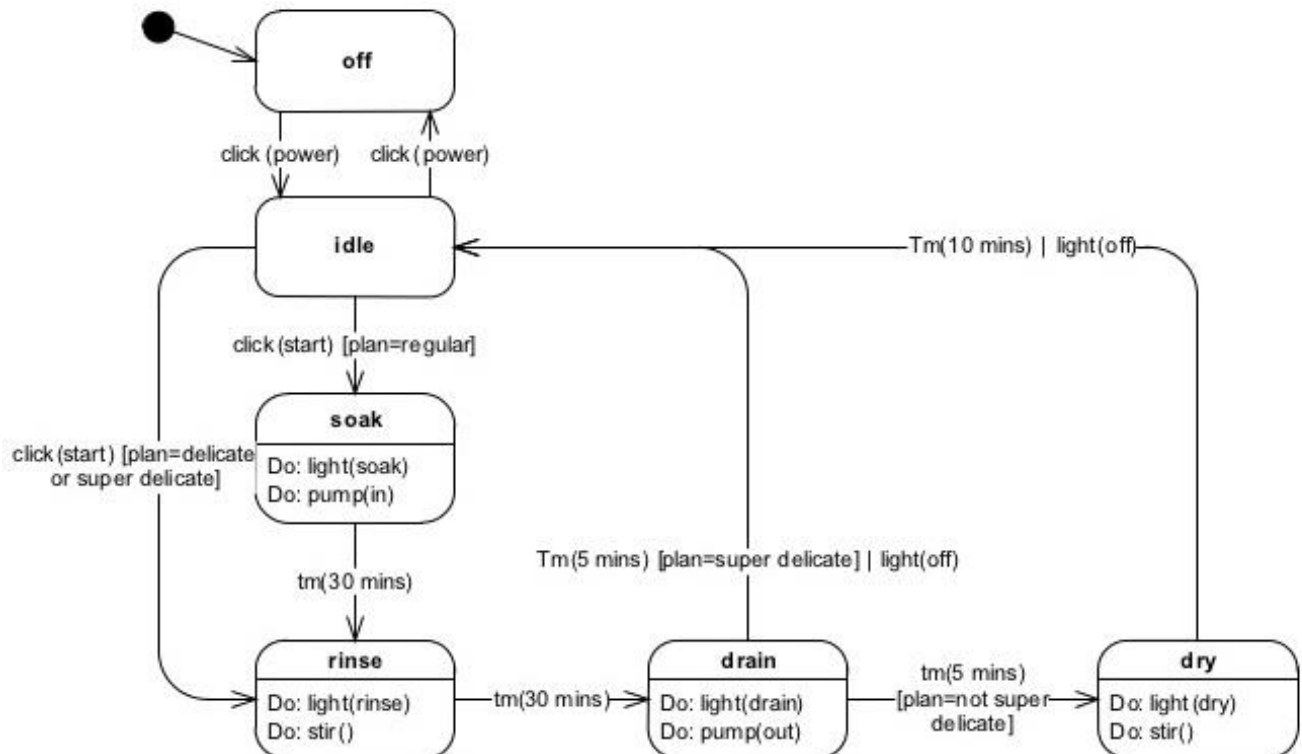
off

click (power)

click (power)

idle

Tm(10 mins) | light(off)

click (start) [plan=regular]

soak

Do: light(soak)
Do: pump(in)

click (start) [plan=delicate or super delicate]

tm(30 mins)

Tm(5 mins) [plan=super delicate] | light(off)

rinse

Do: light(rinse)
Do: stir()

tm(30 mins)

drain

Do: light(drain)
Do: pump(out)

tm(5 mins) [plan=not super delicate]

dry

Do: light (dry)
Do: stir()